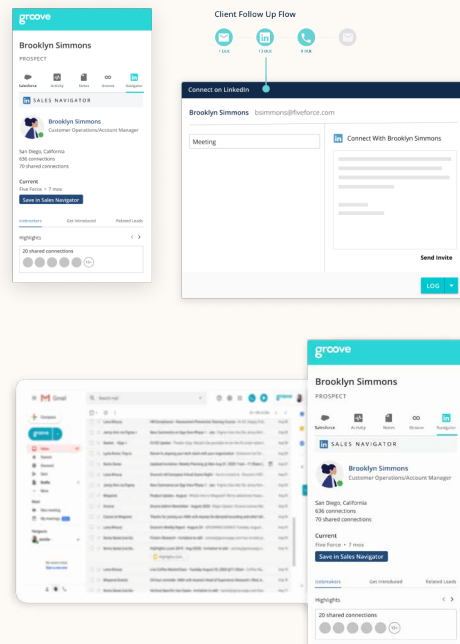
groove

Brooklyn Simmons

PROSPECT

Salesforce Activity Notes Groove Navigator

SALES NAVIGATOR

Brooklyn Simmons
Customer Operations/Account Manager

San Diego, California
636 connections
70 shared connections

Current
Five Force • 7 mos

Save in Sales Navigator

Icebreakers Get Introduced Related Leads

Highlights

20 shared connections

10+

Client Follow Up Flow

1 DAY 1 DAY 1 DAY

Connect on LinkedIn

Brooklyn Simmons bsimmons@fiveforce.com

Meeting

Connect With Brooklyn Simmons

Send Invite

LOG

Gmail

Compose

groove

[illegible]

groove

Brooklyn Simmons

PROSPECT

Salesforce Activity Notes Groove Navigator

SALES NAVIGATOR

Brooklyn Simmons
Customer Operations/Account Manager

San Diego, California
636 connections
70 shared connections

Current
Five Force • 7 mos

Save in Sales Navigator

Icebreakers Get Introduced Related Leads

Highlights

20 shared connections

10+